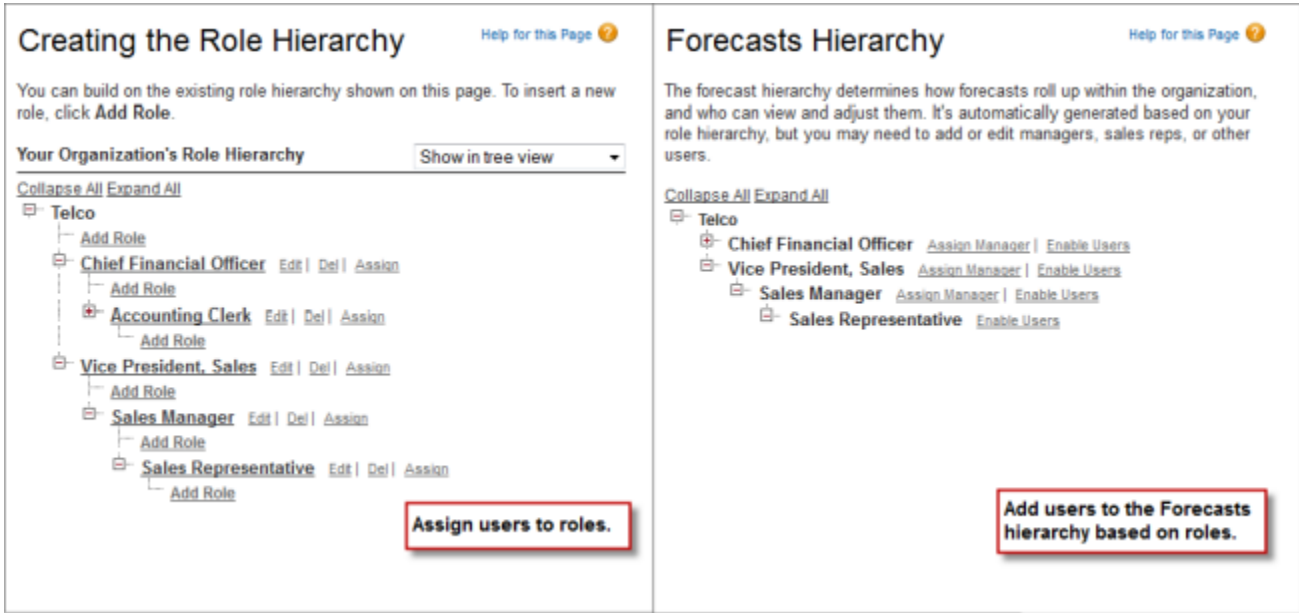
Creating the Role Hierarchy

Help for this Page

You can build on the existing role hierarchy shown on this page. To insert a new role, click **Add Role**.

**Your Organization's Role Hierarchy**

Show in tree view

Collapse All Expand All

Telco
Add Role
Chief Financial Officer Edit | Del | Assign
Add Role
Accounting Clerk Edit | Del | Assign
Add Role
Vice President, Sales Edit | Del | Assign
Add Role
Sales Manager Edit | Del | Assign
Add Role
Sales Representative Edit | Del | Assign
Add Role

Assign users to roles.

Forecasts Hierarchy

Help for this Page

The forecast hierarchy determines how forecasts roll up within the organization, and who can view and adjust them. It's automatically generated based on your role hierarchy, but you may need to add or edit managers, sales reps, or other users.

Collapse All Expand All

Telco
Chief Financial Officer Assign Manager | Enable Users
Vice President, Sales Assign Manager | Enable Users
Sales Manager Assign Manager | Enable Users
Sales Representative Enable Users

Add users to the Forecasts hierarchy based on roles.